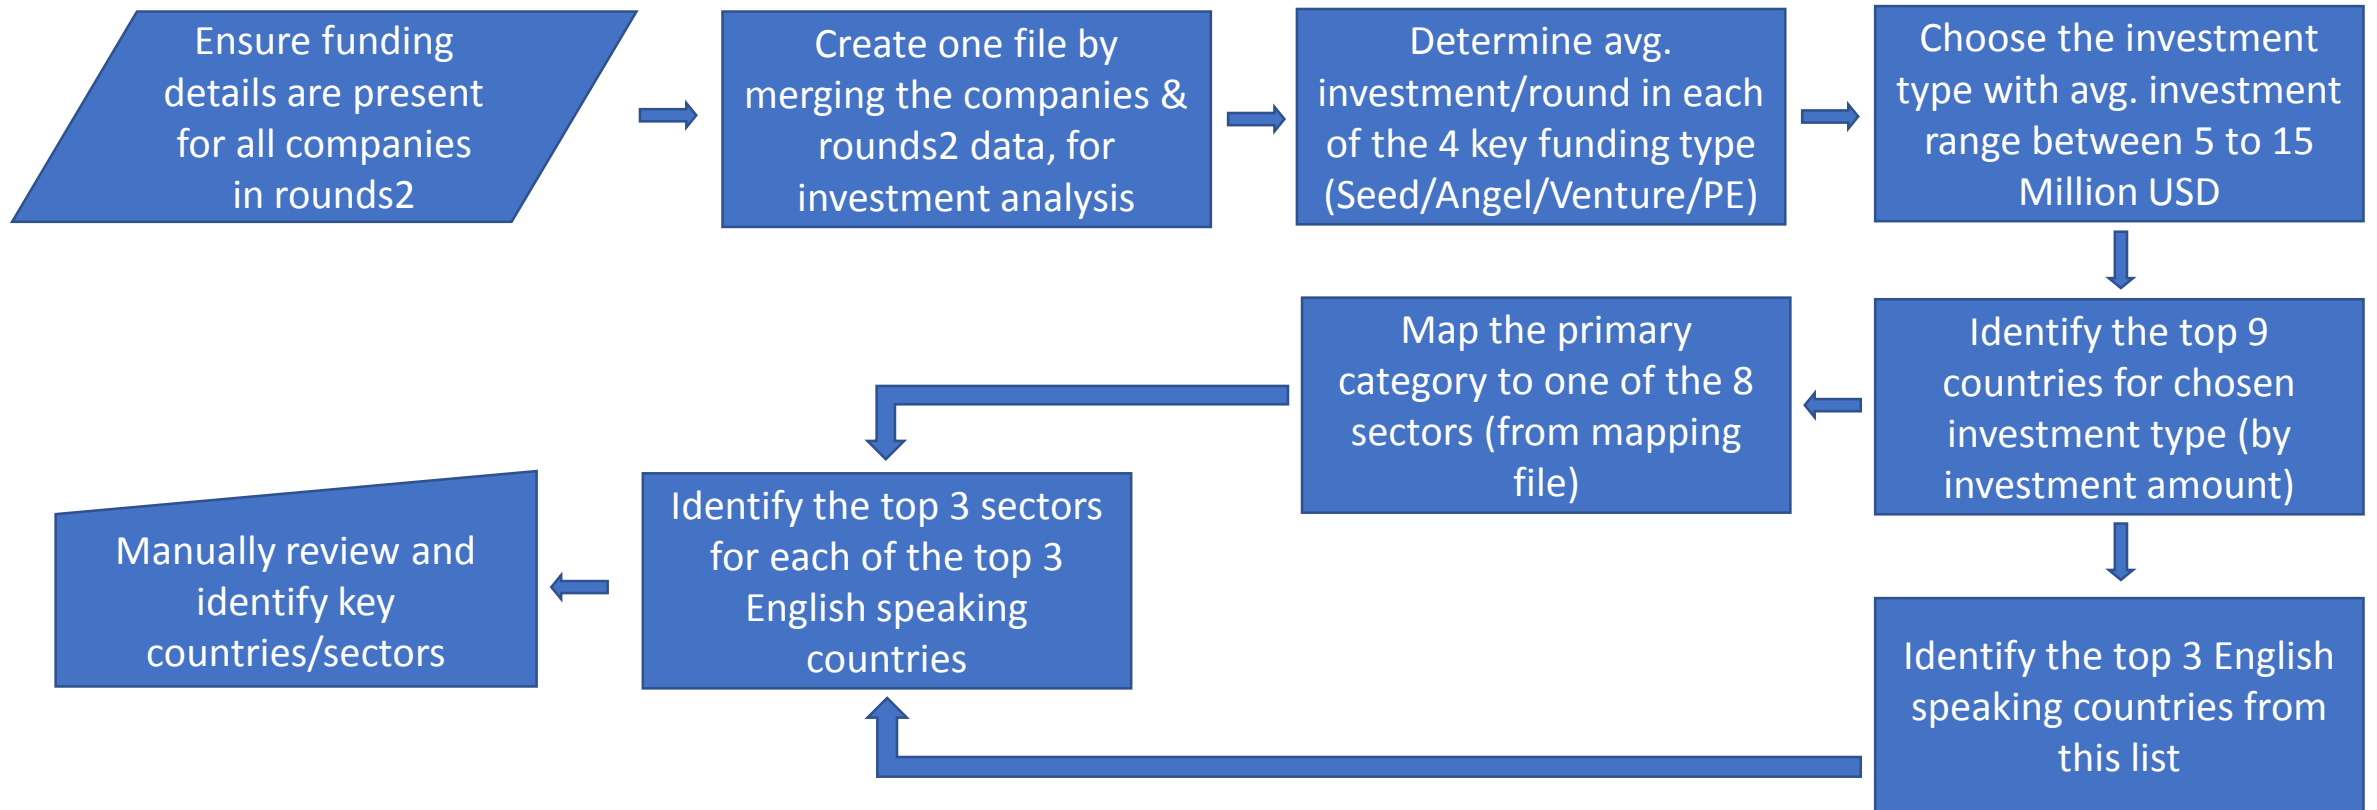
Ensure funding details are present for all companies in rounds2

Create one file by merging the companies & rounds2 data, for investment analysis

Determine avg. investment/round in each of the 4 key funding type (Seed/Angel/Venture/PE)

Choose the investment type with avg. investment range between 5 to 15 Million USD

Identify the top 9 countries for chosen investment type (by investment amount)

Map the primary category to one of the 8 sectors (from mapping file)

Identify the top 3 English speaking countries from this list

Identify the top 3 sectors for each of the top 3 English speaking countries

Manually review and identify key countries/sectors